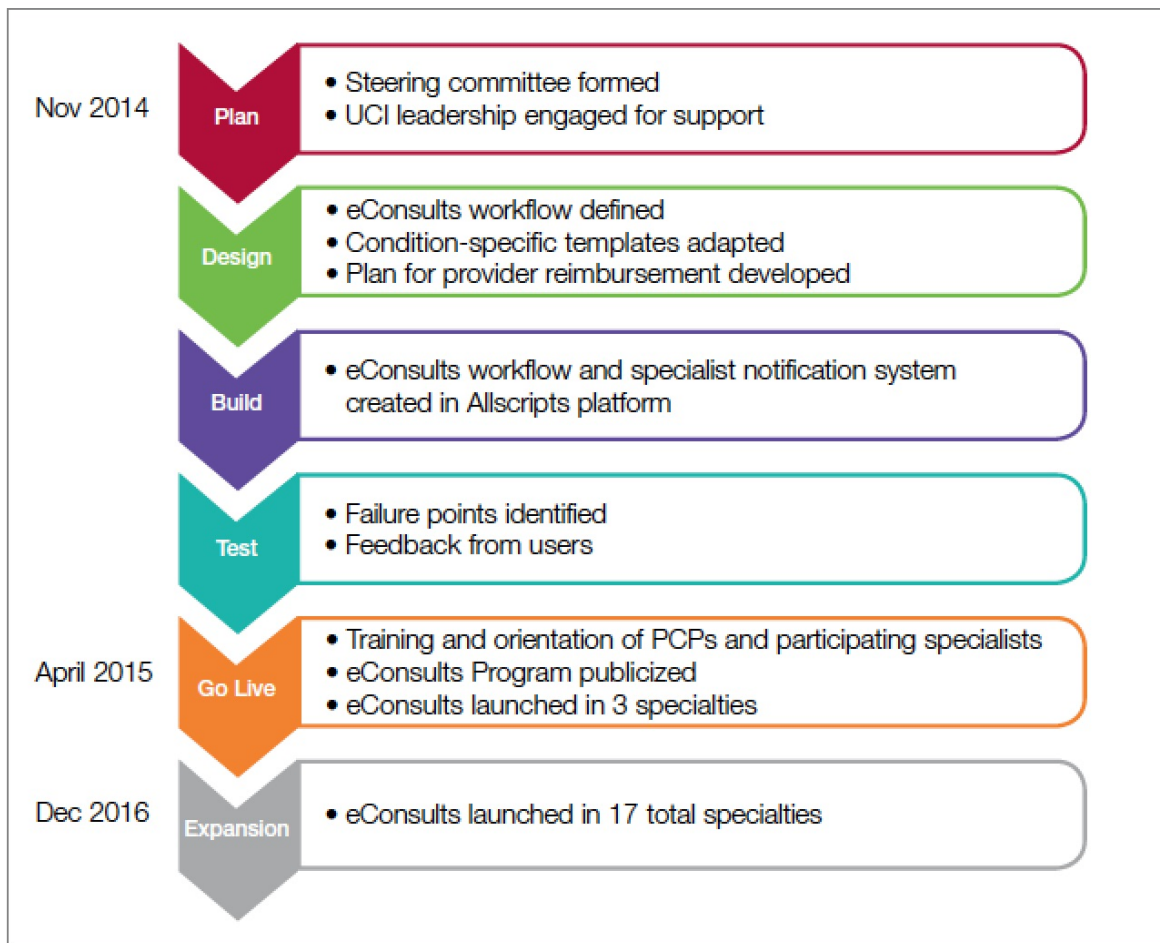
Nov 2014

Plan

• Steering committee formed
• UCI leadership engaged for support

Design

• eConsults workflow defined
• Condition-specific templates adapted
• Plan for provider reimbursement developed

Build

• eConsults workflow and specialist notification system created in Allscripts platform

Test

• Failure points identified
• Feedback from users

April 2015

Go Live

• Training and orientation of PCPs and participating specialists
• eConsults Program publicized
• eConsults launched in 3 specialties

Dec 2016

Expansion

• eConsults launched in 17 total specialties